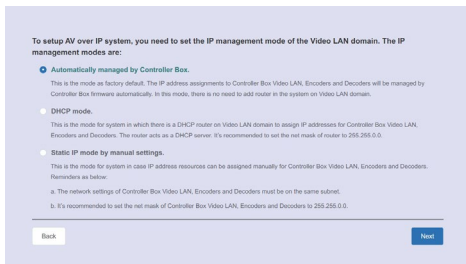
To setup AV over IP system, you need to set the IP management mode of the Video LAN domain. The IP management modes are:

Automatically managed by Controller Box.

This is the mode as factory default. The IP address assignments to Controller Box Video LAN, Encoders and Decoders will be managed by Controller Box firmware automatically. In this mode, there is no need to add router in the system on Video LAN domain.

DHCP mode.

This is the mode for system in which there is a DHCP router on Video LAN domain to assign IP addresses for Controller Box Video LAN, Encoders and Decoders. The router acts as a DHCP server. It's recommended to set the net mask of router to 255.255.0.0.

Static IP mode by manual settings.

This is the mode for system in case IP address resources can be assigned manually for Controller Box Video LAN, Encoders and Decoders. Reminders as below:

a. The network settings of Controller Box Video LAN, Encoders and Decoders must be on the same subnet.

b. It's recommended to set the net mask of Controller Box Video LAN, Encoders and Decoders to 255.255.0.0.

Back

Next